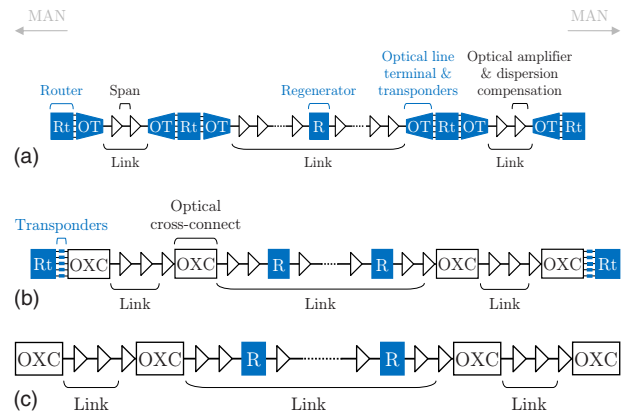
MAN

MAN

Router

Span

Regenerator

Optical line terminal & transponders

Optical amplifier & dispersion compensation

Rt OT OT Rt OT R OT Rt OT OT Rt

(a)

Link

Link

Link

Transponders

Optical cross-connect

Rt OXC OXC R R OXC OXC Rt

(b)

Link

Link

Link

OXC OXC R R OXC OXC

(c)

Link

Link

Link